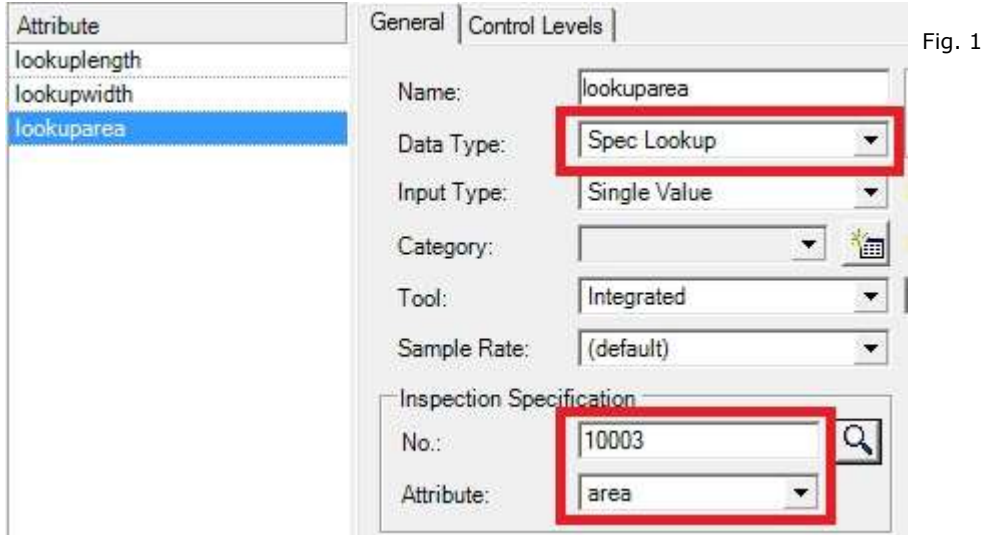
Attribute
lookuplength
lookupwidth
lookuparea

General | Control Levels

Fig. 1

Name: lookuparea
Data Type: Spec Lookup
Input Type: Single Value
Category:
Tool: Integrated
Sample Rate: (default)

Inspection Specification
No.: 10003
Attribute: area